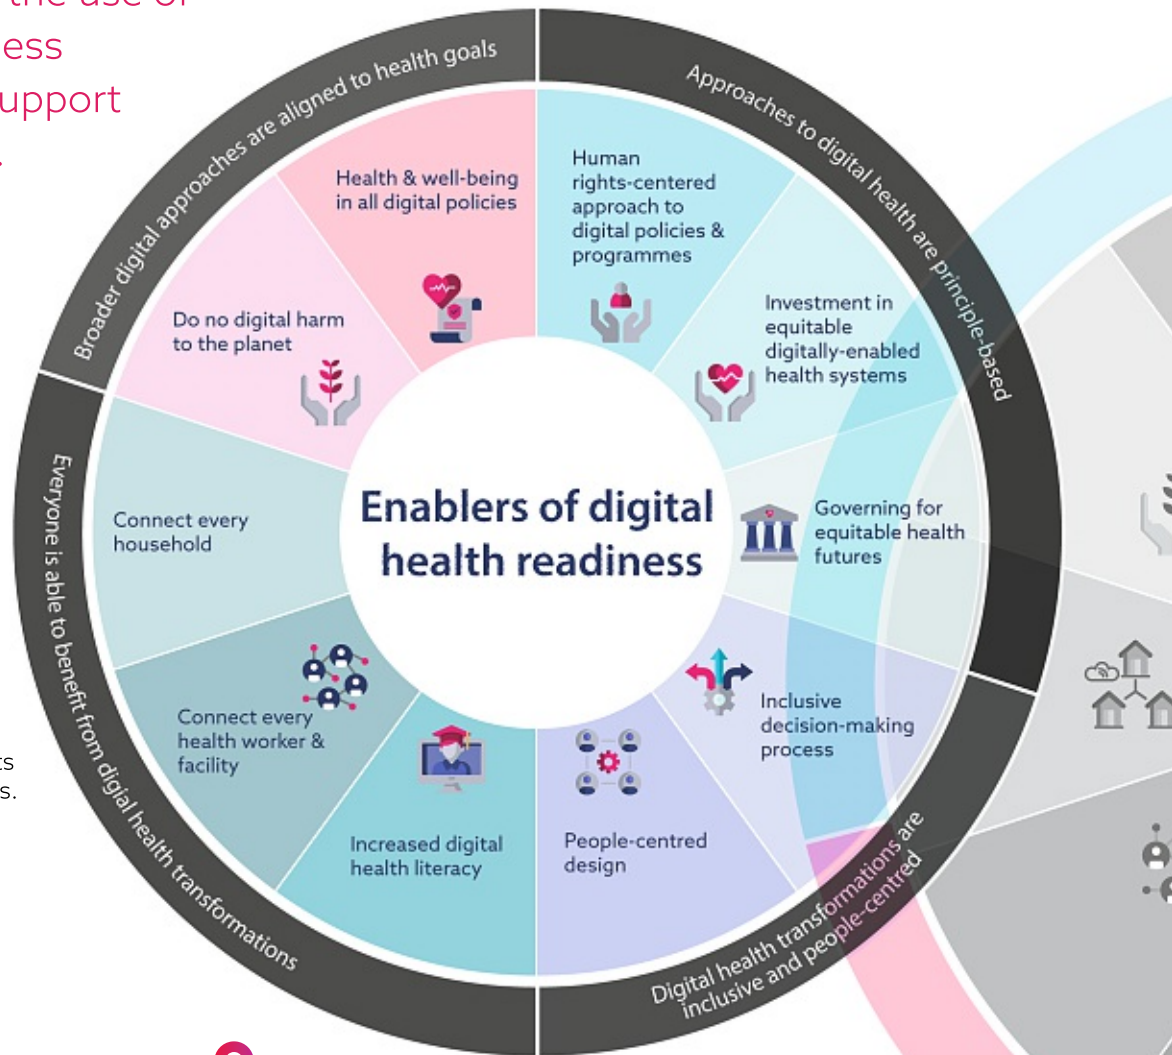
the use of
ess
upport

Broader digital approaches are aligned to health goals

Approaches to digital health are principle-based

Health & well-being in all digital policies

Human rights-centered approach to digital policies & programmes

Do no digital harm to the planet

Investment in equitable digitally-enabled health systems

Enablers of digital health readiness

Connect every household

Governing for equitable health futures

Connect every health worker & facility

Inclusive decision-making process

Increased digital health literacy

People-centred design

Everyone is able to benefit from digial health transformations

Digital health transformations are inclusive and people-centred

ts
s.